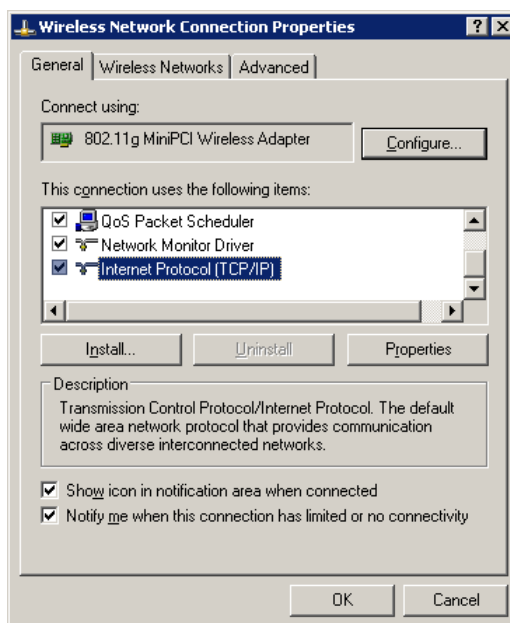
Wireless Network Connection Properties

?

X

General

Wireless Networks

Advanced

Connect using:

802.11g MiniPCI Wireless Adapter

Configure...

This connection uses the following items:

QoS Packet Scheduler

Network Monitor Driver

Internet Protocol (TCP/IP)

Install...

Uninstall

Properties

Description

Transmission Control Protocol/Internet Protocol. The default wide area network protocol that provides communication across diverse interconnected networks.

Show icon in notification area when connected

Notify me when this connection has limited or no connectivity

OK

Cancel